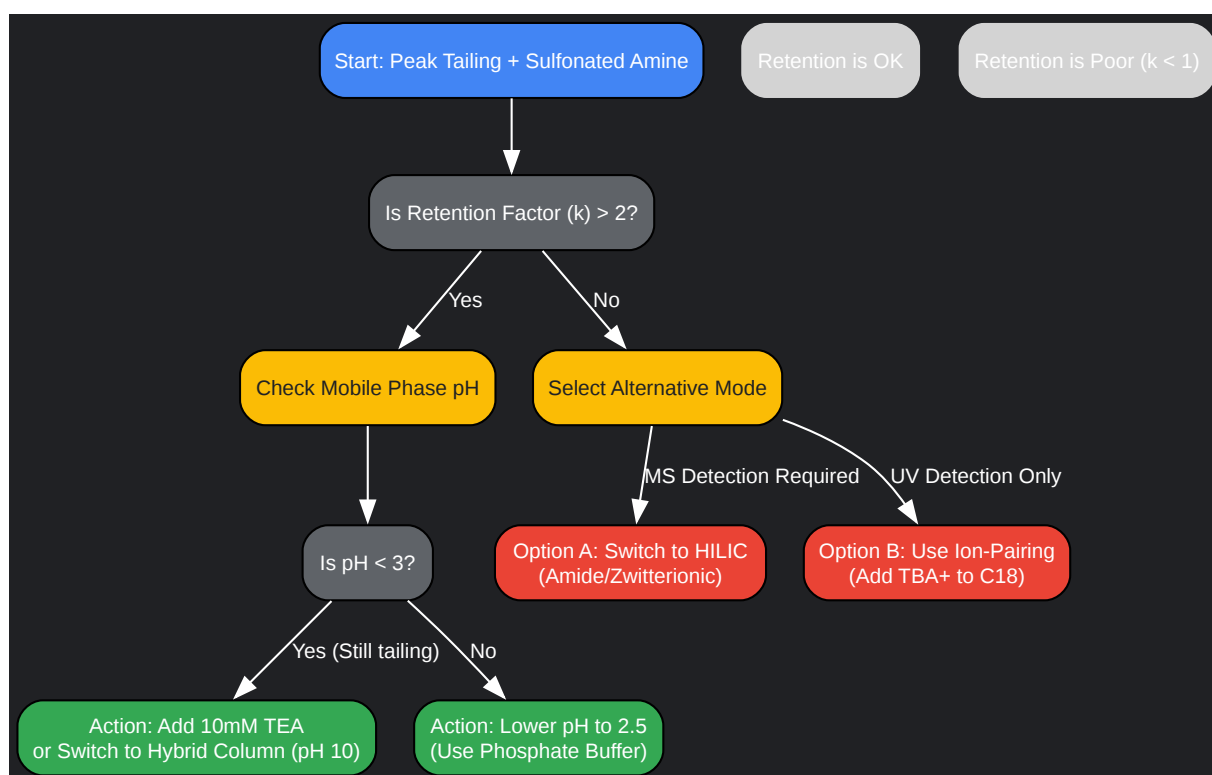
Start: Peak Tailing + Sulfonated Amine

Retention is OK

Retention is Poor (k < 1)

Is Retention Factor (k) > 2?

Yes

No

Check Mobile Phase pH

Select Alternative Mode

MS Detection Required

UV Detection Only

Is pH < 3?

Option A: Switch to HILIC (Amide/Zwitterionic)

Option B: Use Ion-Pairing (Add TBA+ to C18)

Yes (Still tailing)

No

Action: Add 10mM TEA or Switch to Hybrid Column (pH 10)

Action: Lower pH to 2.5 (Use Phosphate Buffer)